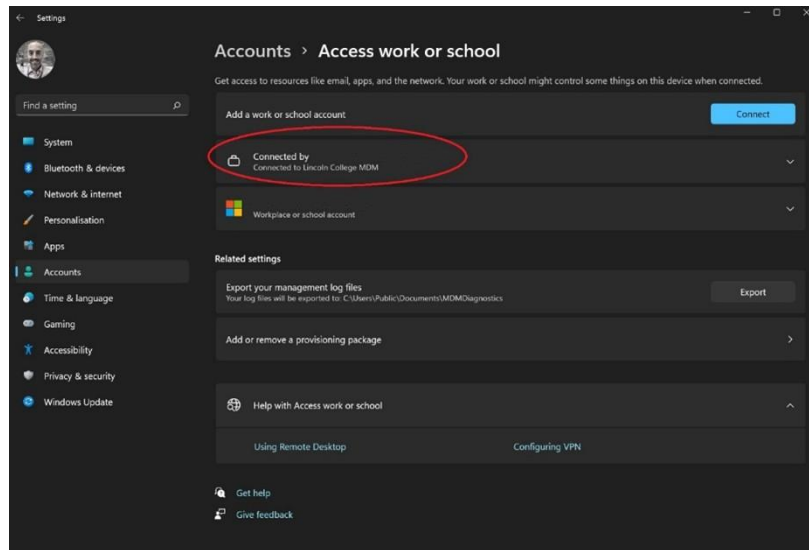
Settings

Find a setting

System
Bluetooth & devices
Network & internet
Personalisation
Apps
Accounts
Time & language
Gaming
Accessibility
Privacy & security
Windows Update

Accounts › Access work or school

Get access to resources like email, apps, and the network. Your work or school might control some things on this device when connected.

Add a work or school account
Connect

Connected by
Connected to Lincoln College MDM

Workplace or school account

Related settings

Export your management log files
Your log files will be exported to: C:\Users\Public\Documents\MDMDiagnostics
Export

Add or remove a provisioning package

Help with Access work or school

Using Remote Desktop
Configuring VPN

Get help
Give feedback